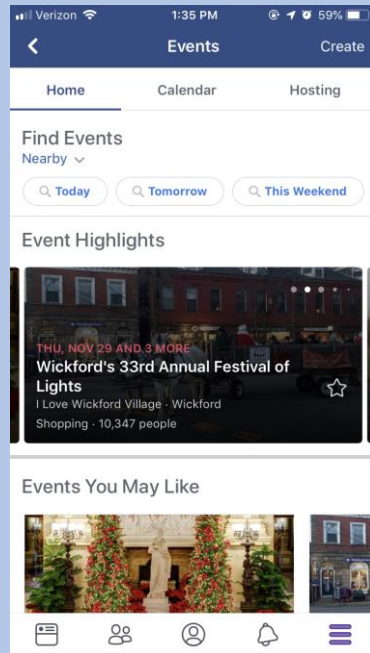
Verizon 1:35 PM 59%

Events Create

Home Calendar Hosting

Find Events
Nearby

Today Tomorrow This Weekend

Event Highlights

THU, NOV 29 AND 3 MORE
Wickford's 33rd Annual Festival of Lights
I Love Wickford Village · Wickford
Shopping · 10,347 people

Events You May Like